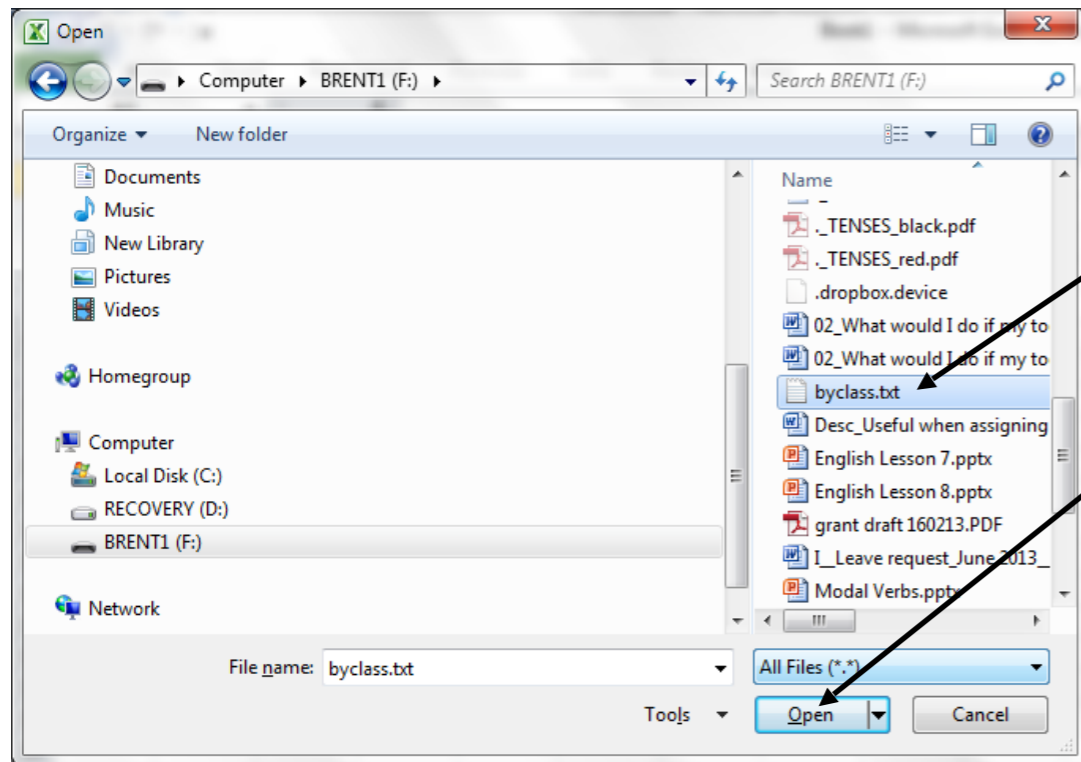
Open

Computer ▸ BRENT1 (F:) ▸

Search BRENT1 (F:)

Organize ▾ New folder

Documents
Music
New Library
Pictures
Videos

Homegroup

Computer
Local Disk (C:)
RECOVERY (D:)
BRENT1 (F:)

Network

Name
._TENSES_black.pdf
._TENSES_red.pdf
.dropbox.device
02_What would I do if my to
02_What would I do if my to
byclass.txt
Desc_Useful when assigning
English Lesson 7.pptx
English Lesson 8.pptx
grant draft 160213.PDF
I__Leave request_June 2013_
Modal Verbs.pptx

File name: byclass.txt

All Files (*.*)

Tools ▾

Open

Cancel